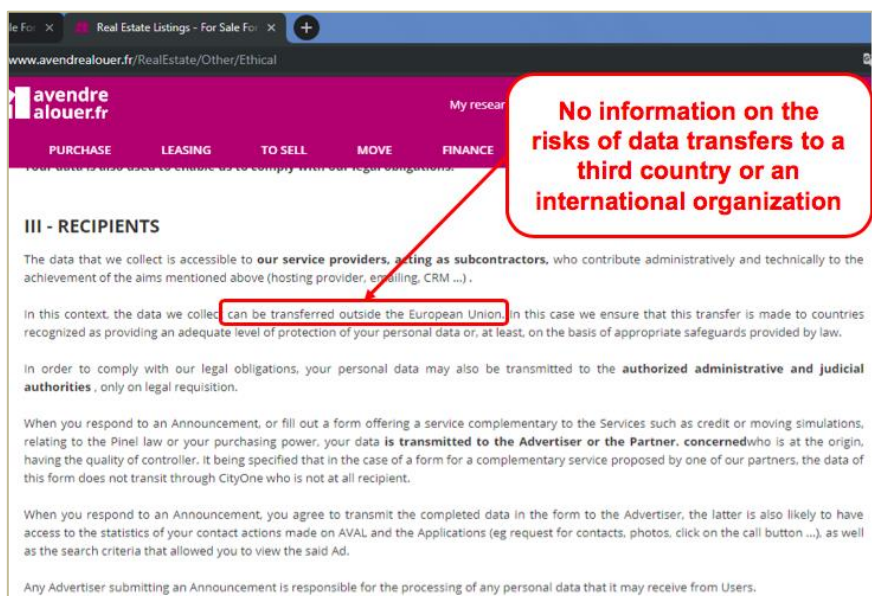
le For × Real Estate Listings - For Sale For ×

www.avendrealouer.fr/RealEstate/Other/Ethical

avendre alouer.fr

My resear

PURCHASE LEASING TO SELL MOVE FINANCE

No information on the risks of data transfers to a third country or an international organization

Your data is also used to enable us to comply with our legal obligations.

III - RECIPIENTS

The data that we collect is accessible to **our service providers, acting as subcontractors,** who contribute administratively and technically to the achievement of the aims mentioned above (hosting provider, emailing, CRM ...) .

In this context, the data we collect can be transferred outside the European Union. In this case we ensure that this transfer is made to countries recognized as providing an adequate level of protection of your personal data or, at least, on the basis of appropriate safeguards provided by law.

In order to comply with our legal obligations, your personal data may also be transmitted to the **authorized administrative and judicial authorities** , only on legal requisition.

When you respond to an Announcement, or fill out a form offering a service complementary to the Services such as credit or moving simulations, relating to the Pinel law or your purchasing power, your data **is transmitted to the Advertiser or the Partner, concerned**who is at the origin, having the quality of controller. It being specified that in the case of a form for a complementary service proposed by one of our partners, the data of this form does not transit through CityOne who is not at all recipient.

When you respond to an Announcement, you agree to transmit the completed data in the form to the Advertiser, the latter is also likely to have access to the statistics of your contact actions made on AVAL and the Applications (eg request for contacts, photos, click on the call button ...), as well as the search criteria that allowed you to view the said Ad.

Any Advertiser submitting an Announcement is responsible for the processing of any personal data that it may receive from Users.